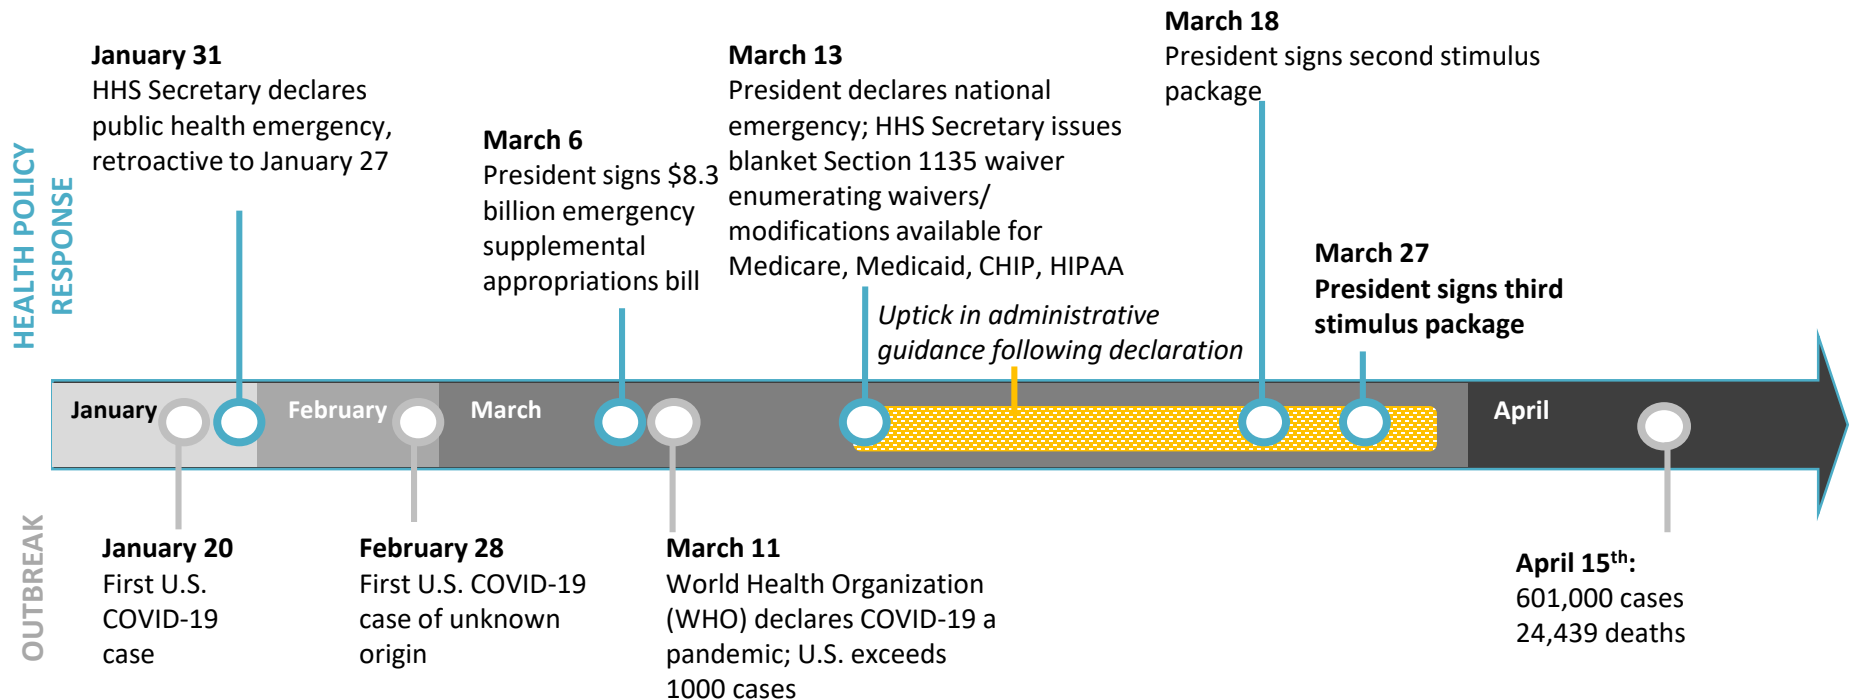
HEALTH POLICY RESPONSE

January 31
HHS Secretary declares public health emergency, retroactive to January 27

March 6
President signs $8.3 billion emergency supplemental appropriations bill

March 13
President declares national emergency; HHS Secretary issues blanket Section 1135 waiver enumerating waivers/ modifications available for Medicare, Medicaid, CHIP, HIPAA

March 18
President signs second stimulus package

March 27
President signs third stimulus package

Uptick in administrative guidance following declaration

January

February

March

April

OUTBREAK

January 20
First U.S. COVID-19 case

February 28
First U.S. COVID-19 case of unknown origin

March 11
World Health Organization (WHO) declares COVID-19 a pandemic; U.S. exceeds 1000 cases

April 15$^{th}$:
601,000 cases
24,439 deaths